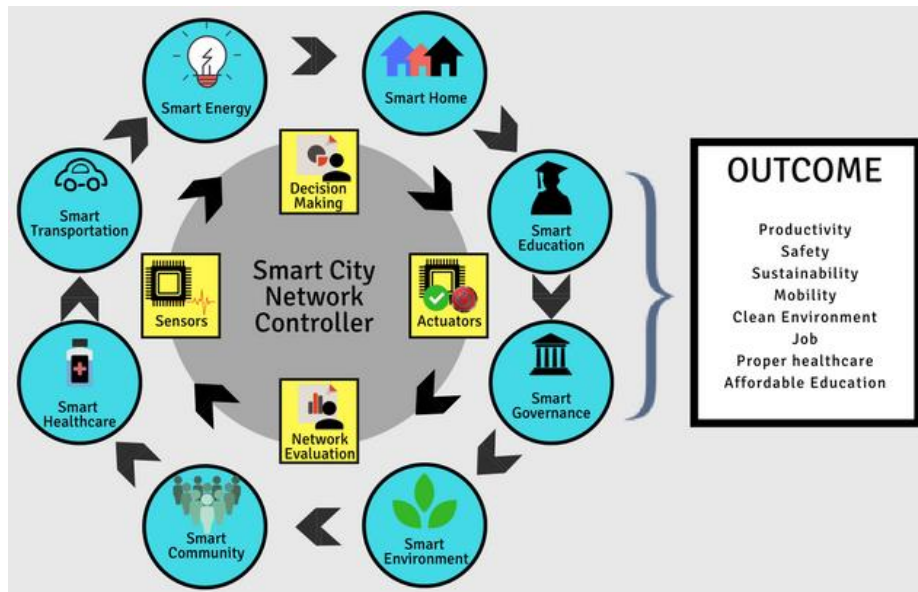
Smart Energy

Smart Home

Smart Education

Smart Governance

Smart Environment

Smart Community

Smart Healthcare

Smart Transportation

Decision Making

Sensors

Smart City Network Controller

Actuators

Network Evaluation

OUTCOME

Productivity
Safety
Sustainability
Mobility
Clean Environment
Job
Proper healthcare
Affordable Education